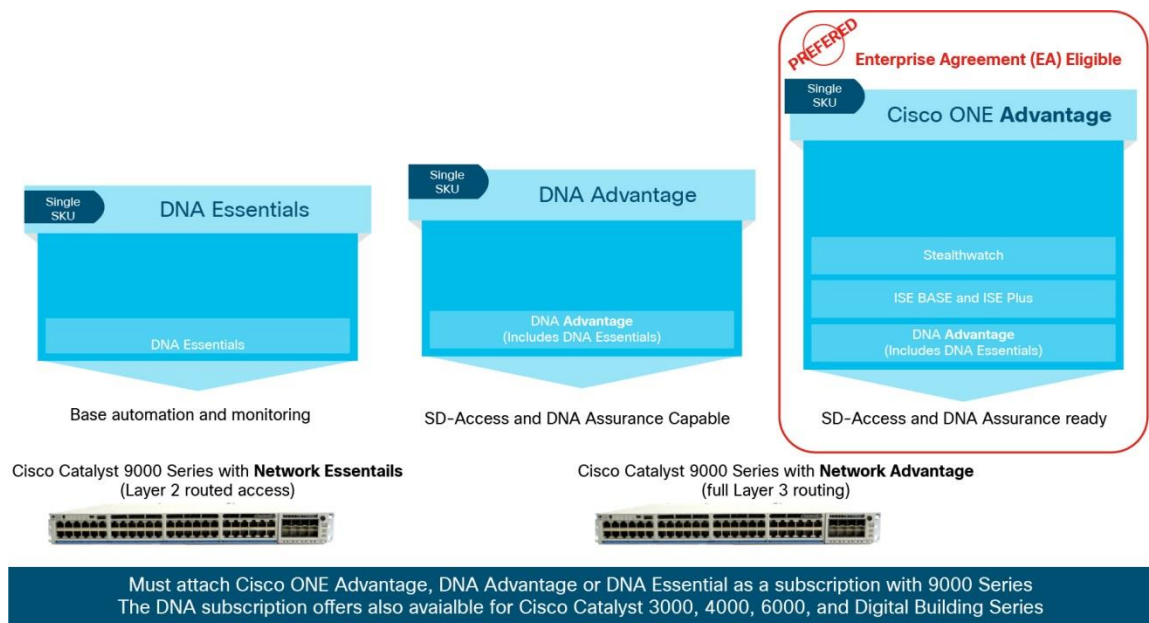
PREFERED

Enterprise Agreement (EA) Eligible

Single SKU

Cisco ONE **Advantage**

Stealthwatch

ISE BASE and ISE Plus

DNA **Advantage** (Includes DNA Essentials)

SD-Access and DNA Assurance ready

Single SKU

DNA Essentials

DNA Essentials

Base automation and monitoring

Single SKU

DNA Advantage

DNA **Advantage** (Includes DNA Essentials)

SD-Access and DNA Assurance Capable

Cisco Catalyst 9000 Series with **Network Essentails** (Layer 2 routed access)

Cisco Catalyst 9000 Series with **Network Advantage** (full Layer 3 routing)

Must attach Cisco ONE Advantage, DNA Advantage or DNA Essential as a subscription with 9000 Series
The DNA subscription offers also avaialble for Cisco Catalyst 3000, 4000, 6000, and Digital Building Series